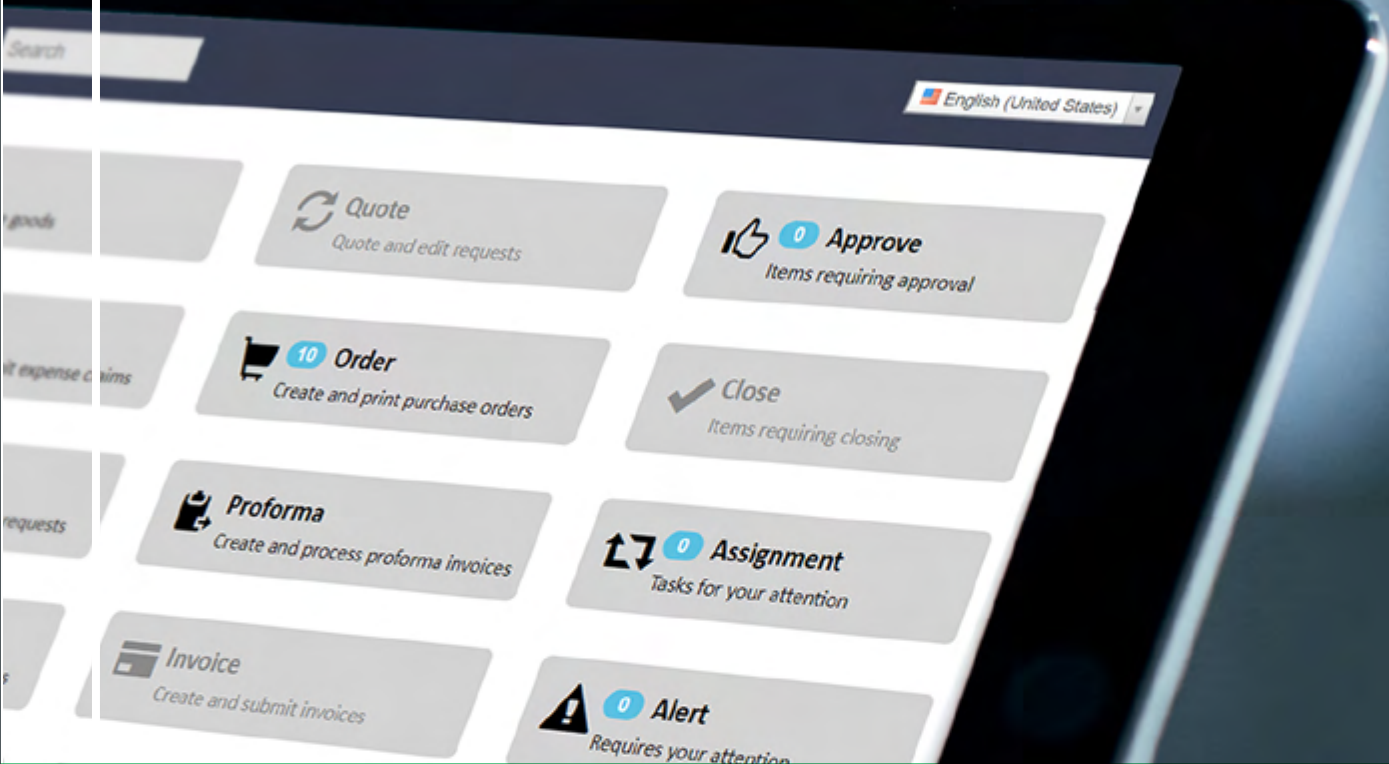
Search

English (United States)

goods

Quote
Quote and edit requests

0 Approve
Items requiring approval

it expense claims

10 Order
Create and print purchase orders

Close
Items requiring closing

requests

Proforma
Create and process proforma invoices

0 Assignment
Tasks for your attention

s

Invoice
Create and submit invoices

0 Alert
Requires your attention